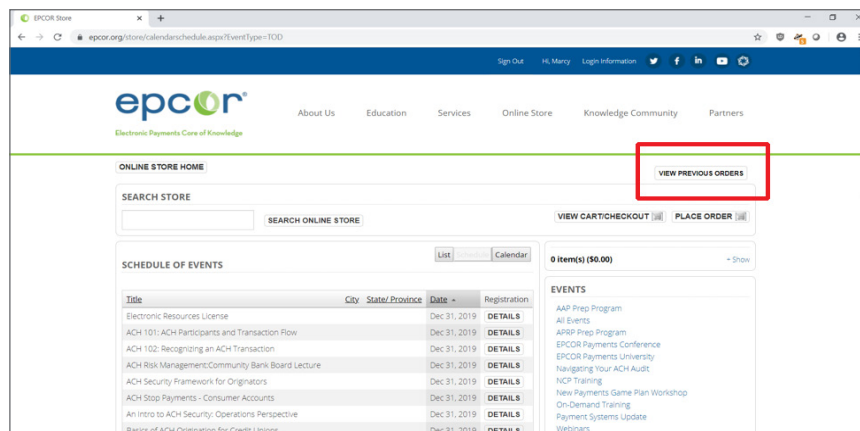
EPCOR Store × +

epcor.org/store/calendarschedule.aspx?EventType=TOD

Sign Out HL Marcy Login Information

epcor®
Electronic Payments Core of Knowledge

About Us Education Services Online Store Knowledge Community Partners

ONLINE STORE HOME

VIEW PREVIOUS ORDERS

SEARCH STORE

SEARCH ONLINE STORE

VIEW CART/CHECKOUT PLACE ORDER

List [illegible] Calendar

SCHEDULE OF EVENTS

0 item(s) ($0.00) Show

| Title | City | State/ Province | Date | Registration |
|---|---|---|---|---|
| Electronic Resources License | | | Dec 31, 2019 | DETAILS |
| ACH 101: ACH Participants and Transaction Flow | | | Dec 31, 2019 | DETAILS |
| ACH 102: Recognizing an ACH Transaction | | | Dec 31, 2019 | DETAILS |
| ACH Risk Management:Community Bank Board Lecture | | | Dec 31, 2019 | DETAILS |
| ACH Security Framework for Originators | | | Dec 31, 2019 | DETAILS |
| ACH Stop Payments - Consumer Accounts | | | Dec 31, 2019 | DETAILS |
| An Intro to ACH Security: Operations Perspective | | | Dec 31, 2019 | DETAILS |
| Basics of ACH Origination for Credit Unions | | | Dec 31, 2019 | DETAILS |

EVENTS
AAP Prep Program
All Events
APRP Prep Program
EPCOR Payments Conference
EPCOR Payments University
Navigating Your ACH Audit
NCP Training
New Payments Game Plan Workshop
On-Demand Training
Payment Systems Update
Webinars